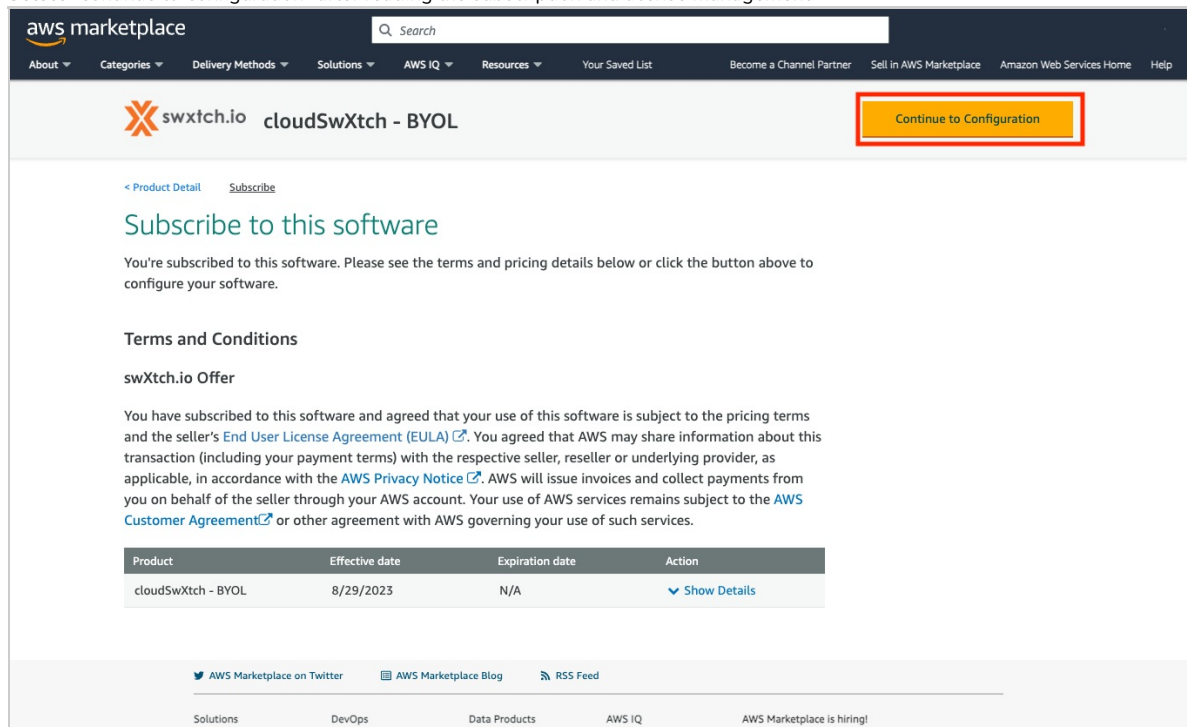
aws marketplace

Search

About ▾ Categories ▾ Delivery Methods ▾ Solutions ▾ AWS IQ ▾ Resources ▾ Your Saved List Become a Channel Partner Sell in AWS Marketplace Amazon Web Services Home Help

swxtch.io cloudSwXtch - BYOL

Continue to Configuration

< Product Detail Subscribe

Subscribe to this software

You're subscribed to this software. Please see the terms and pricing details below or click the button above to configure your software.

Terms and Conditions

swXtch.io Offer

You have subscribed to this software and agreed that your use of this software is subject to the pricing terms and the seller's End User License Agreement (EULA). You agreed that AWS may share information about this transaction (including your payment terms) with the respective seller, reseller or underlying provider, as applicable, in accordance with the AWS Privacy Notice. AWS will issue invoices and collect payments from you on behalf of the seller through your AWS account. Your use of AWS services remains subject to the AWS Customer Agreement or other agreement with AWS governing your use of such services.

| Product | Effective date | Expiration date | Action |
|---|---|---|---|
| cloudSwXtch - BYOL | 8/29/2023 | N/A | Show Details |

AWS Marketplace on Twitter AWS Marketplace Blog RSS Feed

Solutions DevOps Data Products AWS IQ AWS Marketplace is hiring!